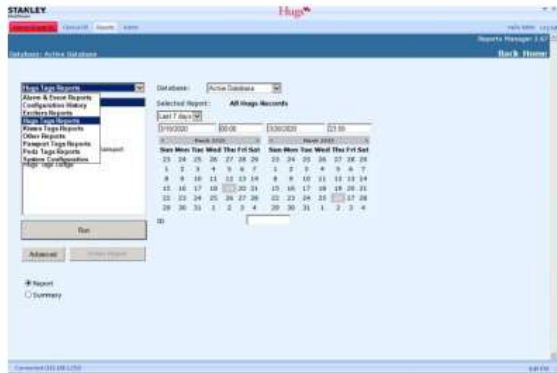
STANLEY

Hugs

Reports Manager

Database: Active Database

Back Home

Hugs Tags Reports

Alarm & Event Reports
Configuration History
Enclosure Reports
Hugs Tags Reports
Kisses Tags Reports
Other Reports
Passport Tags Reports
Pets Tags Reports
System Configuration

Hugs Tags Lodge

Database: Active Database

Selected Report: All Hugs Records

Last 7 days

3/10/2020 00:00 3/16/2020 23:59

March 2020

| Sun | Mon | Tue | Wed | Thu | Fri | Sat |
|---|---|---|---|---|---|---|
| 23 | 24 | 25 | 26 | 27 | 28 | 29 |
| 1 | 2 | 3 | 4 | 5 | 6 | 7 |
| 8 | 9 | 10 | 11 | 12 | 13 | 14 |
| 15 | 16 | 17 | 18 | 19 | 20 | 21 |
| 22 | 23 | 24 | 25 | 26 | 27 | 28 |
| 29 | 30 | 31 | 1 | 2 | 3 | 4 |

March 2020

| Sun | Mon | Tue | Wed | Thu | Fri | Sat |
|---|---|---|---|---|---|---|
| 23 | 24 | 25 | 26 | 27 | 28 | 29 |
| 1 | 2 | 3 | 4 | 5 | 6 | 7 |
| 8 | 9 | 10 | 11 | 12 | 13 | 14 |
| 15 | 16 | 17 | 18 | 19 | 20 | 21 |
| 22 | 23 | 24 | 25 | 26 | 27 | 28 |
| 29 | 30 | 31 | 1 | 2 | 3 | 4 |

ID

Run

Advanced

Report
Summary

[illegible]